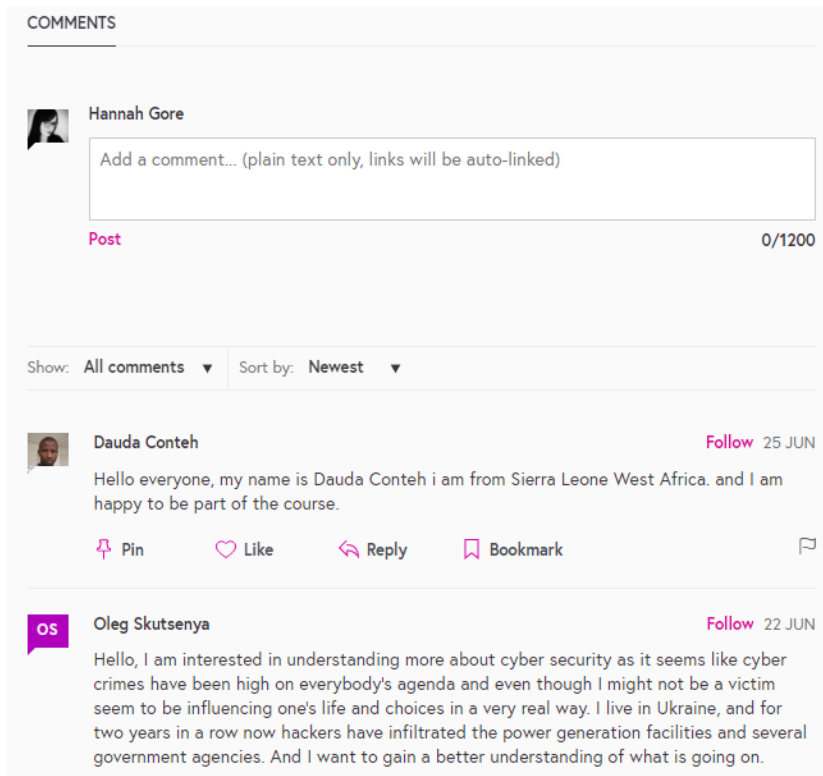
COMMENTS

Hannah Gore

Add a comment... (plain text only, links will be auto-linked)

Post

0/1200

Show: All comments ▾ Sort by: Newest ▾

Dauda Conteh

Follow 25 JUN

Hello everyone, my name is Dauda Conteh i am from Sierra Leone West Africa. and I am happy to be part of the course.

Pin Like Reply Bookmark

OS

Oleg Skutsenya

Follow 22 JUN

Hello, I am interested in understanding more about cyber security as it seems like cyber crimes have been high on everybody's agenda and even though I might not be a victim seem to be influencing one's life and choices in a very real way. I live in Ukraine, and for two years in a row now hackers have infiltrated the power generation facilities and several government agencies. And I want to gain a better understanding of what is going on.